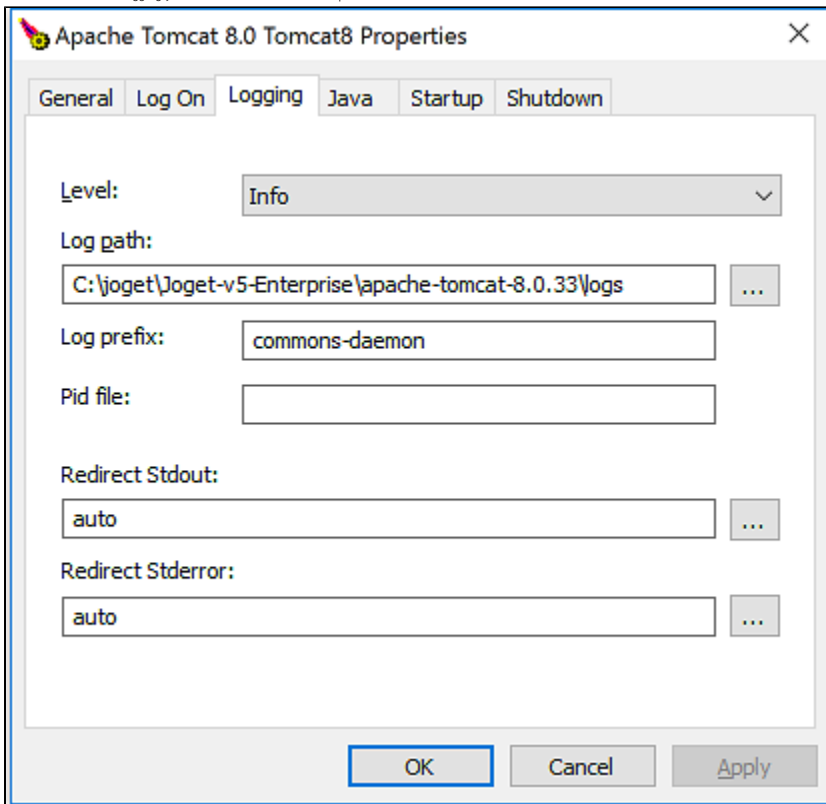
Apache Tomcat 8.0 Tomcat8 Properties

×

General Log On Logging Java Startup Shutdown

Level: Info

Log path:

C:\joget\Joget-v5-Enterprise\apache-tomcat-8.0.33\logs ...

Log prefix: commons-daemon

Pid file:

Redirect Stdout:

auto ...

Redirect Stderror:

auto ...

OK Cancel Apply